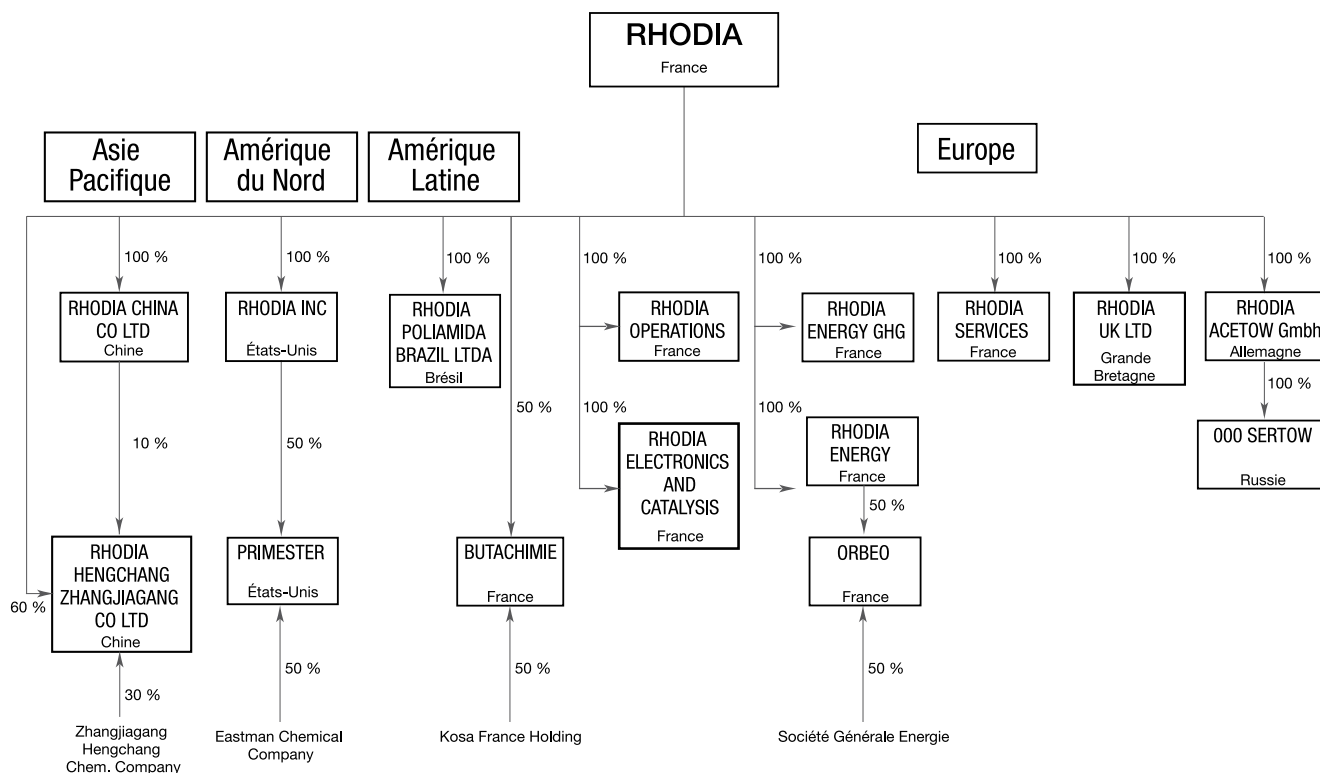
RHODIA
France

Asie Pacifique

Amérique du Nord

Amérique Latine

Europe

100 %

RHODIA CHINA CO LTD
Chine

10 %

RHODIA HENGCHANG ZHANGJIAGANG CO LTD
Chine

60 %

30 %

Zhangjiagang Hengchang Chem. Company

100 %

RHODIA INC
États-Unis

50 %

PRIMESTER
États-Unis

50 %

Eastman Chemical Company

100 %

RHODIA POLIAMIDA BRAZIL LTDA
Brésil

50 %

BUTACHIMIE
France

50 %

Kosa France Holding

100 %

RHODIA OPERATIONS
France

100 %

RHODIA ELECTRONICS AND CATALYSIS
France

100 %

RHODIA ENERGY GHG
France

100 %

RHODIA ENERGY
France

50 %

ORBEO
France

50 %

Société Générale Energie

100 %

RHODIA SERVICES
France

100 %

RHODIA UK LTD
Grande Bretagne

100 %

RHODIA ACETOW Gmbh
Allemagne

100 %

000 SERTOW
Russie